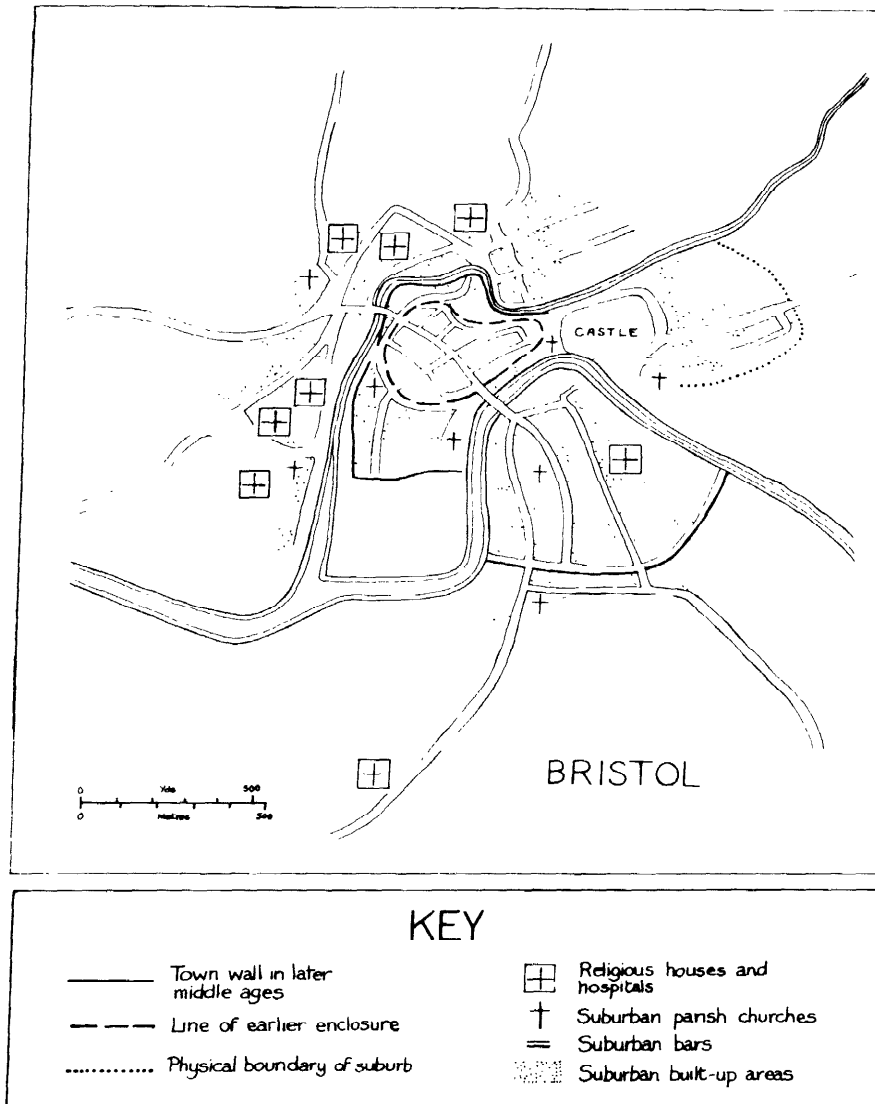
CASTLE

BRISTOL

0 Yds 500
0 Metres 500

KEY

Town wall in later middle ages

Line of earlier enclosure

Physical boundary of suburb

Religious houses and hospitals

Suburban parish churches

Suburban bars

Suburban built-up areas